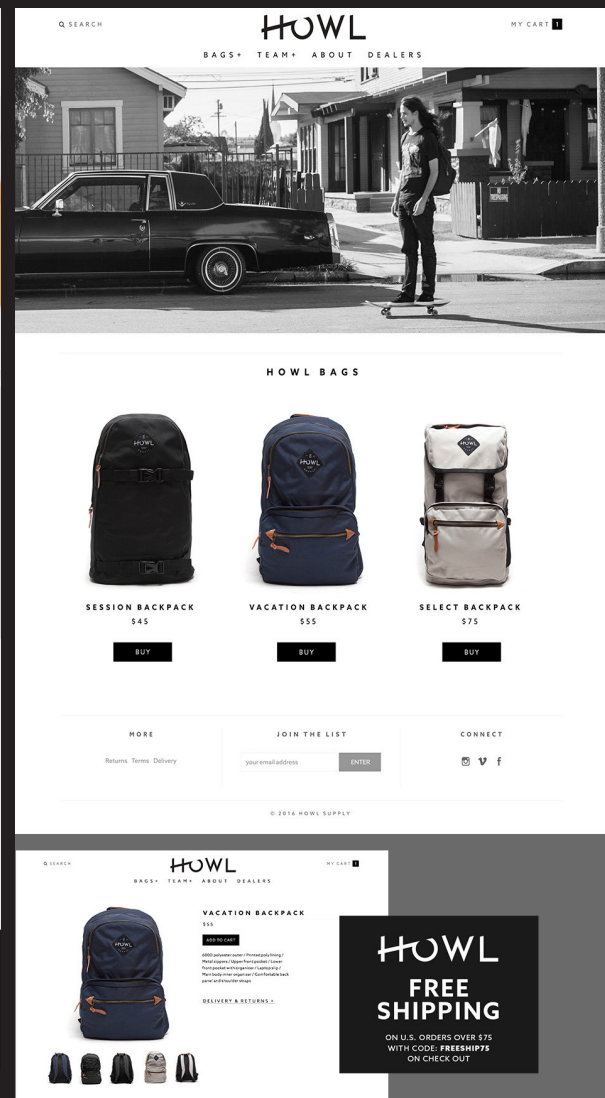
SEARCH

HOWL

MY CART 1

BAGS+ TEAM+ ABOUT DEALERS

HOWL BAGS

SESSION BACKPACK
$45
BUY

VACATION BACKPACK
$55
BUY

SELECT BACKPACK
$75
BUY

MORE
Returns Terms Delivery

JOIN THE LIST
your email address
ENTER

CONNECT

© 2016 HOWL SUPPLY

SEARCH

HOWL

MY CART 1

BAGS+ TEAM+ ABOUT DEALERS

VACATION BACKPACK
$55
ADD TO CART

600D polyester outer / Printed poly lining / Metal zippers / Upper front pocket / Lower front pocket with organizer / Laptop sleeve / Main body inner organizer / Comfortable back panel and shoulder straps

DELIVERY & RETURNS +

HOWL

FREE SHIPPING

ON U.S. ORDERS OVER $75
WITH CODE: FREESHIP75
ON CHECK OUT